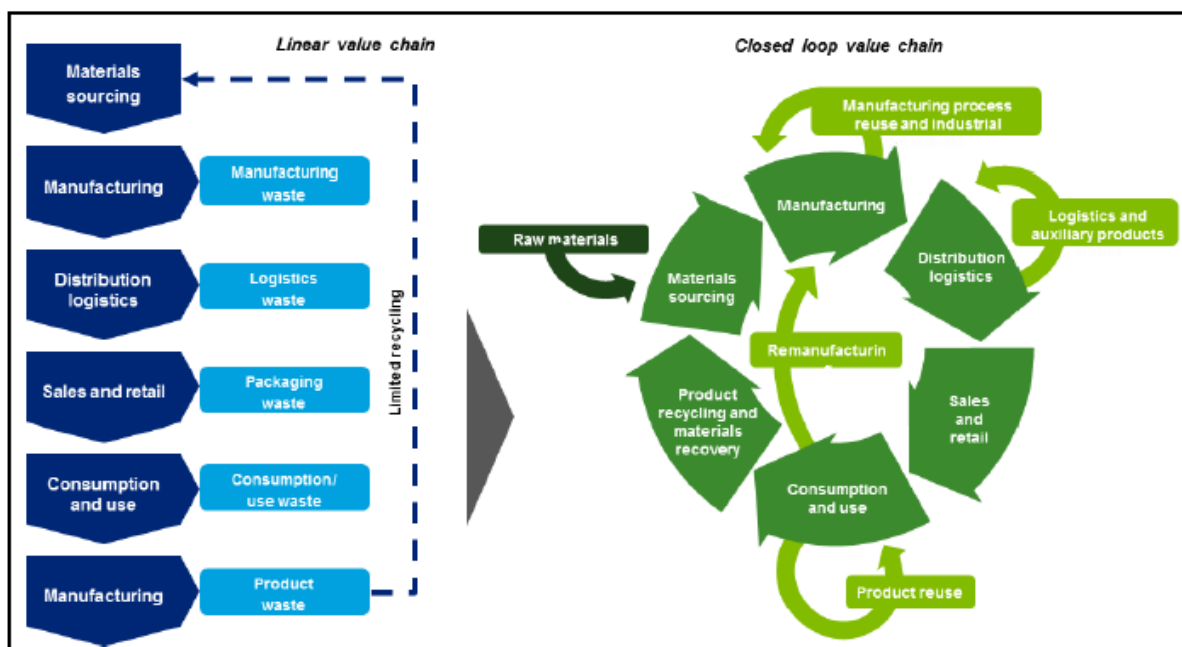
Linear value chain

Materials sourcing

Manufacturing

Manufacturing waste

Distribution logistics

Logistics waste

Sales and retail

Packaging waste

Consumption and use

Consumption/ use waste

Manufacturing

Product waste

Limited recycling

Closed loop value chain

Manufacturing process reuse and industrial

Raw materials

Materials sourcing

Manufacturing

Distribution logistics

Logistics and auxiliary products

Remanufacturin

Product recycling and materials recovery

Sales and retail

Consumption and use

Product reuse